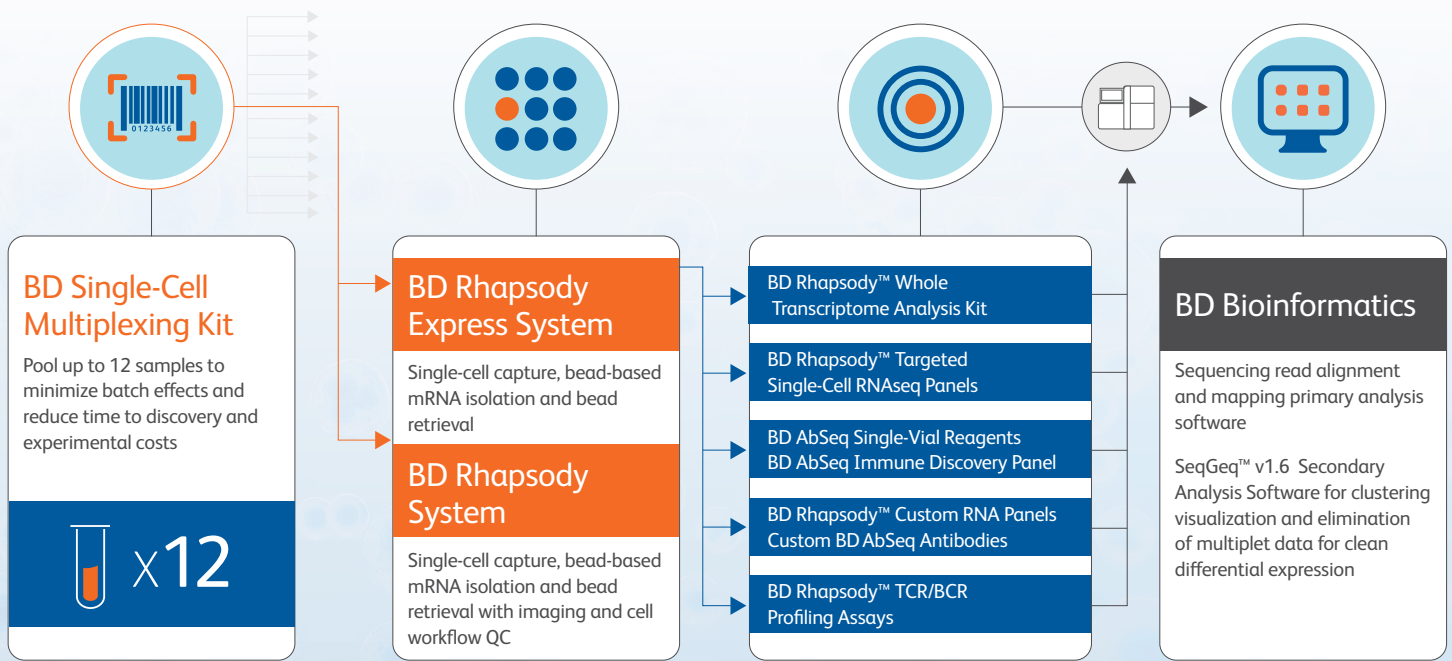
0123456

BD Single-Cell Multiplexing Kit

Pool up to 12 samples to minimize batch effects and reduce time to discovery and experimental costs

X12

BD Rhapsody Express System

Single-cell capture, bead-based mRNA isolation and bead retrieval

BD Rhapsody System

Single-cell capture, bead-based mRNA isolation and bead retrieval with imaging and cell workflow QC

BD Rhapsody™ Whole Transcriptome Analysis Kit

BD Rhapsody™ Targeted Single-Cell RNAseq Panels

BD AbSeq Single-Vial Reagents
BD AbSeq Immune Discovery Panel

BD Rhapsody™ Custom RNA Panels
Custom BD AbSeq Antibodies

BD Rhapsody™ TCR/BCR Profiling Assays

BD Bioinformatics

Sequencing read alignment and mapping primary analysis software

SeqGeq™ v1.6 Secondary Analysis Software for clustering visualization and elimination of multiplet data for clean differential expression